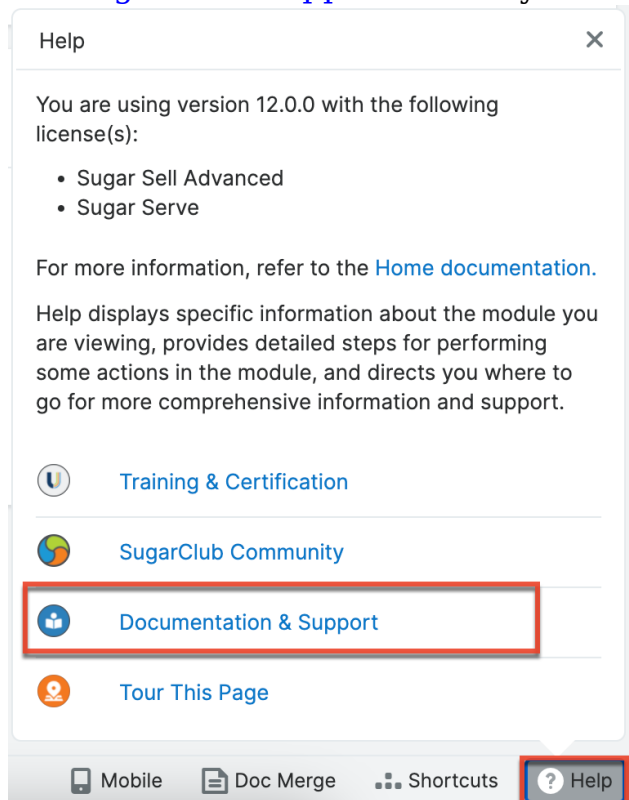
Help

×

You are using version 12.0.0 with the following license(s):

- Sugar Sell Advanced
- Sugar Serve

For more information, refer to the Home documentation.

Help displays specific information about the module you are viewing, provides detailed steps for performing some actions in the module, and directs you where to go for more comprehensive information and support.

Training & Certification

SugarClub Community

Documentation & Support

Tour This Page

Mobile Doc Merge Shortcuts Help